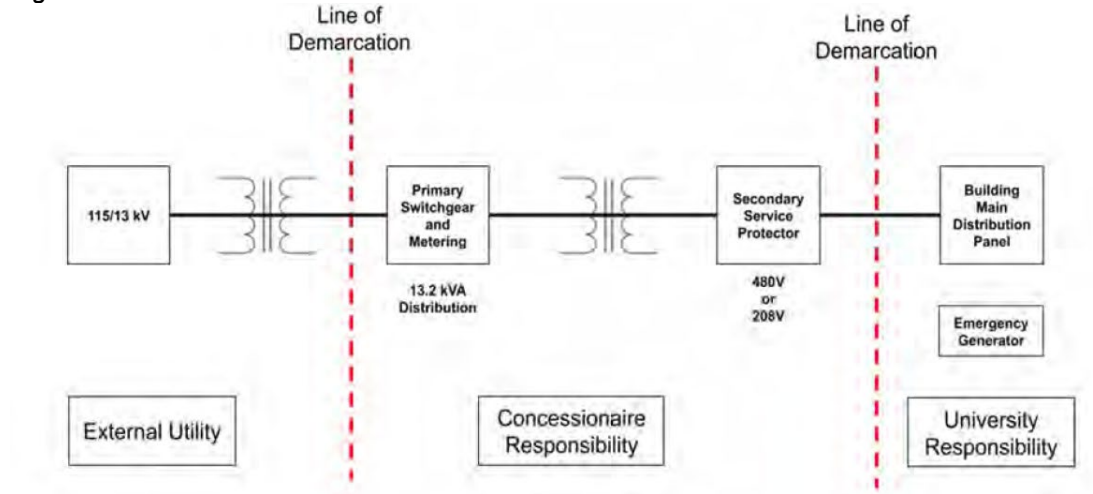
Line of Demarcation

Line of Demarcation

115/13 kV

Primary Switchgear and Metering

13.2 kVA Distribution

Secondary Service Protector

480V or 208V

Building Main Distribution Panel

Emergency Generator

External Utility

Concessionaire Responsibility

University Responsibility